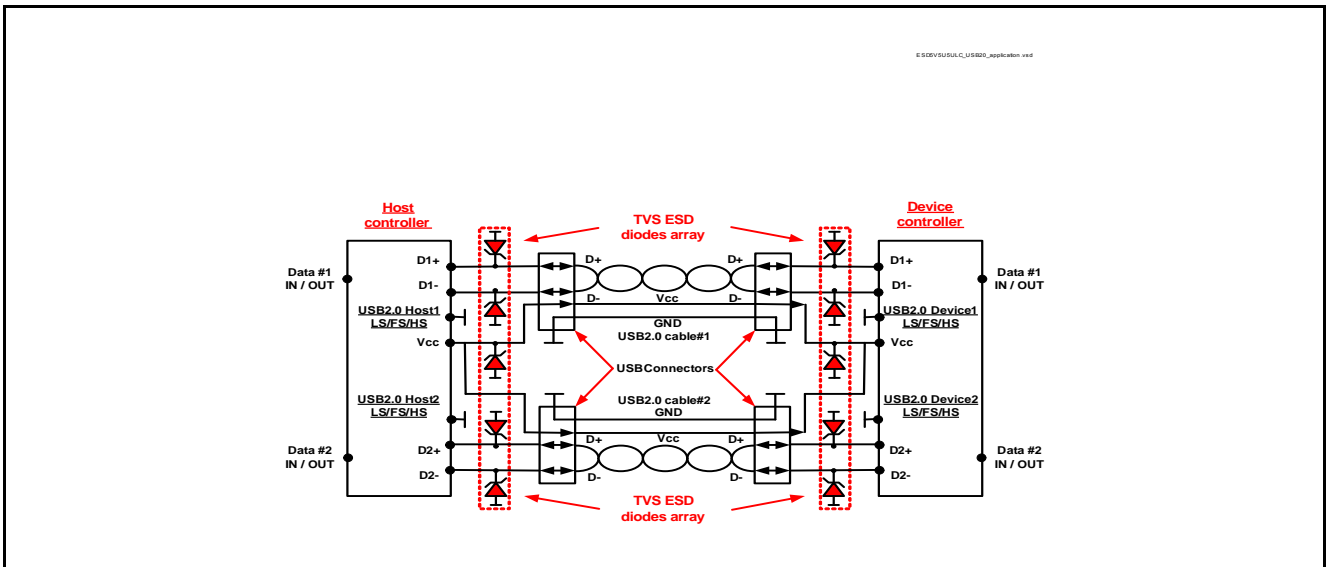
ESD5V5U5ULC_USB20_application.vsd

Host controller

TVS ESD diodes array

Device controller

Data #1 IN / OUT

D1+

D1-

USB2.0 Host1 LS/FS/HS

Vcc

USB2.0 Host2 LS/FS/HS

Data #2 IN / OUT

D2+

D2-

D+

D-

Vcc

D+

D-

GND

USB2.0 cable#1

USBConnectors

USB2.0 cable#2

GND

D+

Vcc

D+

D-

D-

Data #1 IN / OUT

D1+

D1-

USB2.0 Device1 LS/FS/HS

Vcc

USB2.0 Device2 LS/FS/HS

Data #2 IN / OUT

D2+

D2-

TVS ESD diodes array